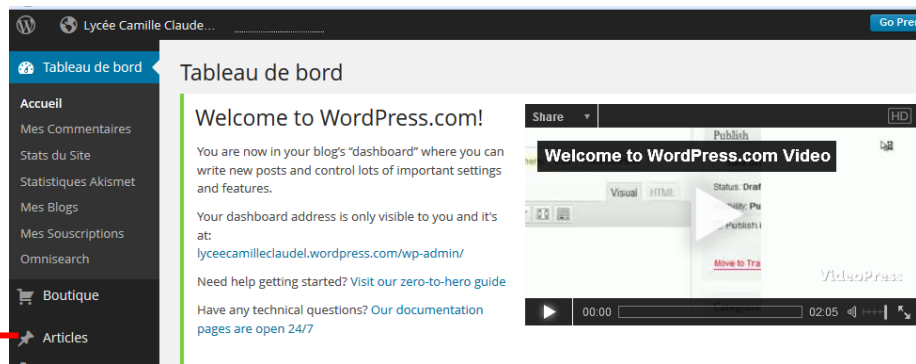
Lycée Camille Claude...

Go Pre

Tableau de bord

Accueil
Mes Commentaires
Stats du Site
Statistiques Akismet
Mes Blogs
Mes Souscriptions
Omnisearch

Boutique

Articles

Tableau de bord

Welcome to WordPress.com!

You are now in your blog's "dashboard" where you can write new posts and control lots of important settings and features.

Your dashboard address is only visible to you and it's at: lyceecamilleclaudel.wordpress.com/wp-admin/

Need help getting started? Visit our zero-to-hero guide

Have any technical questions? Our documentation pages are open 24/7

Share

HD

Welcome to WordPress.com Video

Publish

Visual HTML

Status: Draf

Publish

Move to Tra

VideoPress

00:00

02:05